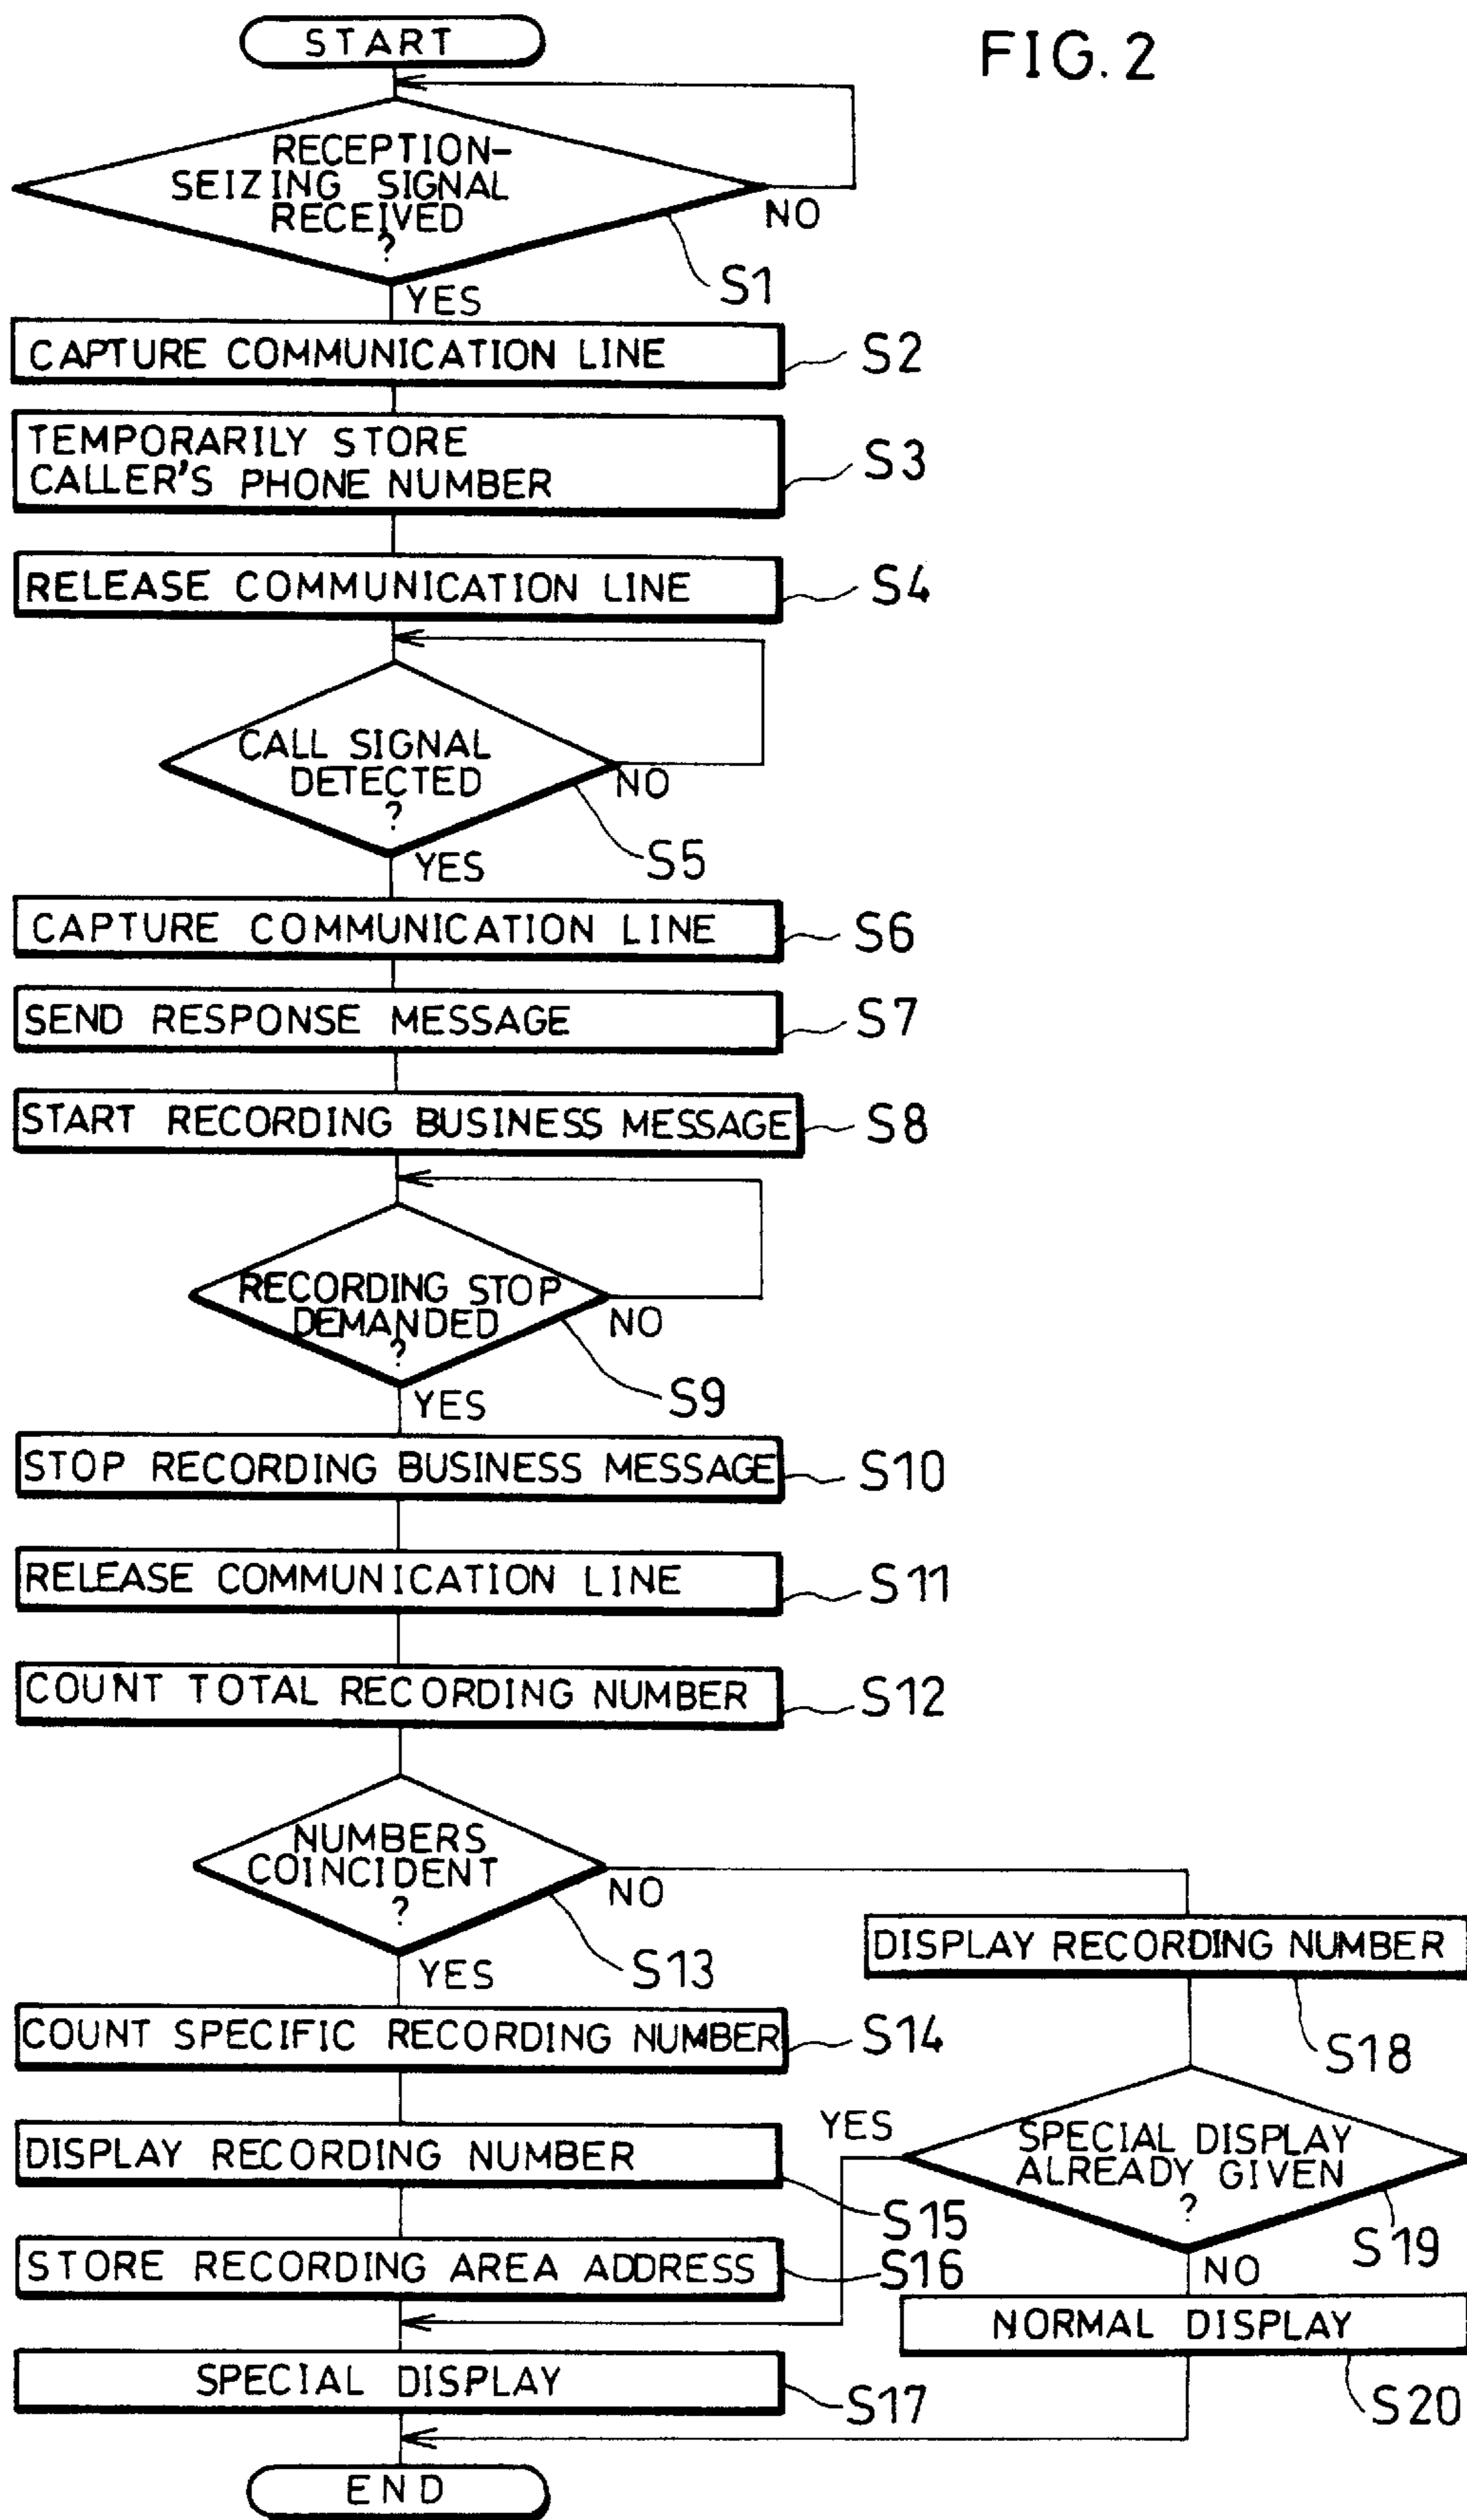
START

FIG. 2

RECEPTION-SEIZING SIGNAL RECEIVED ?

NO

S1

YES

CAPTURE COMMUNICATION LINE

S2

TEMPORARILY STORE CALLER'S PHONE NUMBER

S3

RELEASE COMMUNICATION LINE

S4

CALL SIGNAL DETECTED ?

NO

S5

YES

CAPTURE COMMUNICATION LINE

S6

SEND RESPONSE MESSAGE

S7

START RECORDING BUSINESS MESSAGE

S8

RECORDING STOP DEMANDED ?

NO

S9

YES

STOP RECORDING BUSINESS MESSAGE

S10

RELEASE COMMUNICATION LINE

S11

COUNT TOTAL RECORDING NUMBER

S12

NUMBERS COINCIDENT ?

NO

S13

YES

DISPLAY RECORDING NUMBER

S18

COUNT SPECIFIC RECORDING NUMBER

S14

YES

SPECIAL DISPLAY ALREADY GIVEN ?

DISPLAY RECORDING NUMBER

S15

S19

STORE RECORDING AREA ADDRESS

S16

NO

NORMAL DISPLAY

SPECIAL DISPLAY

S17

S20

END